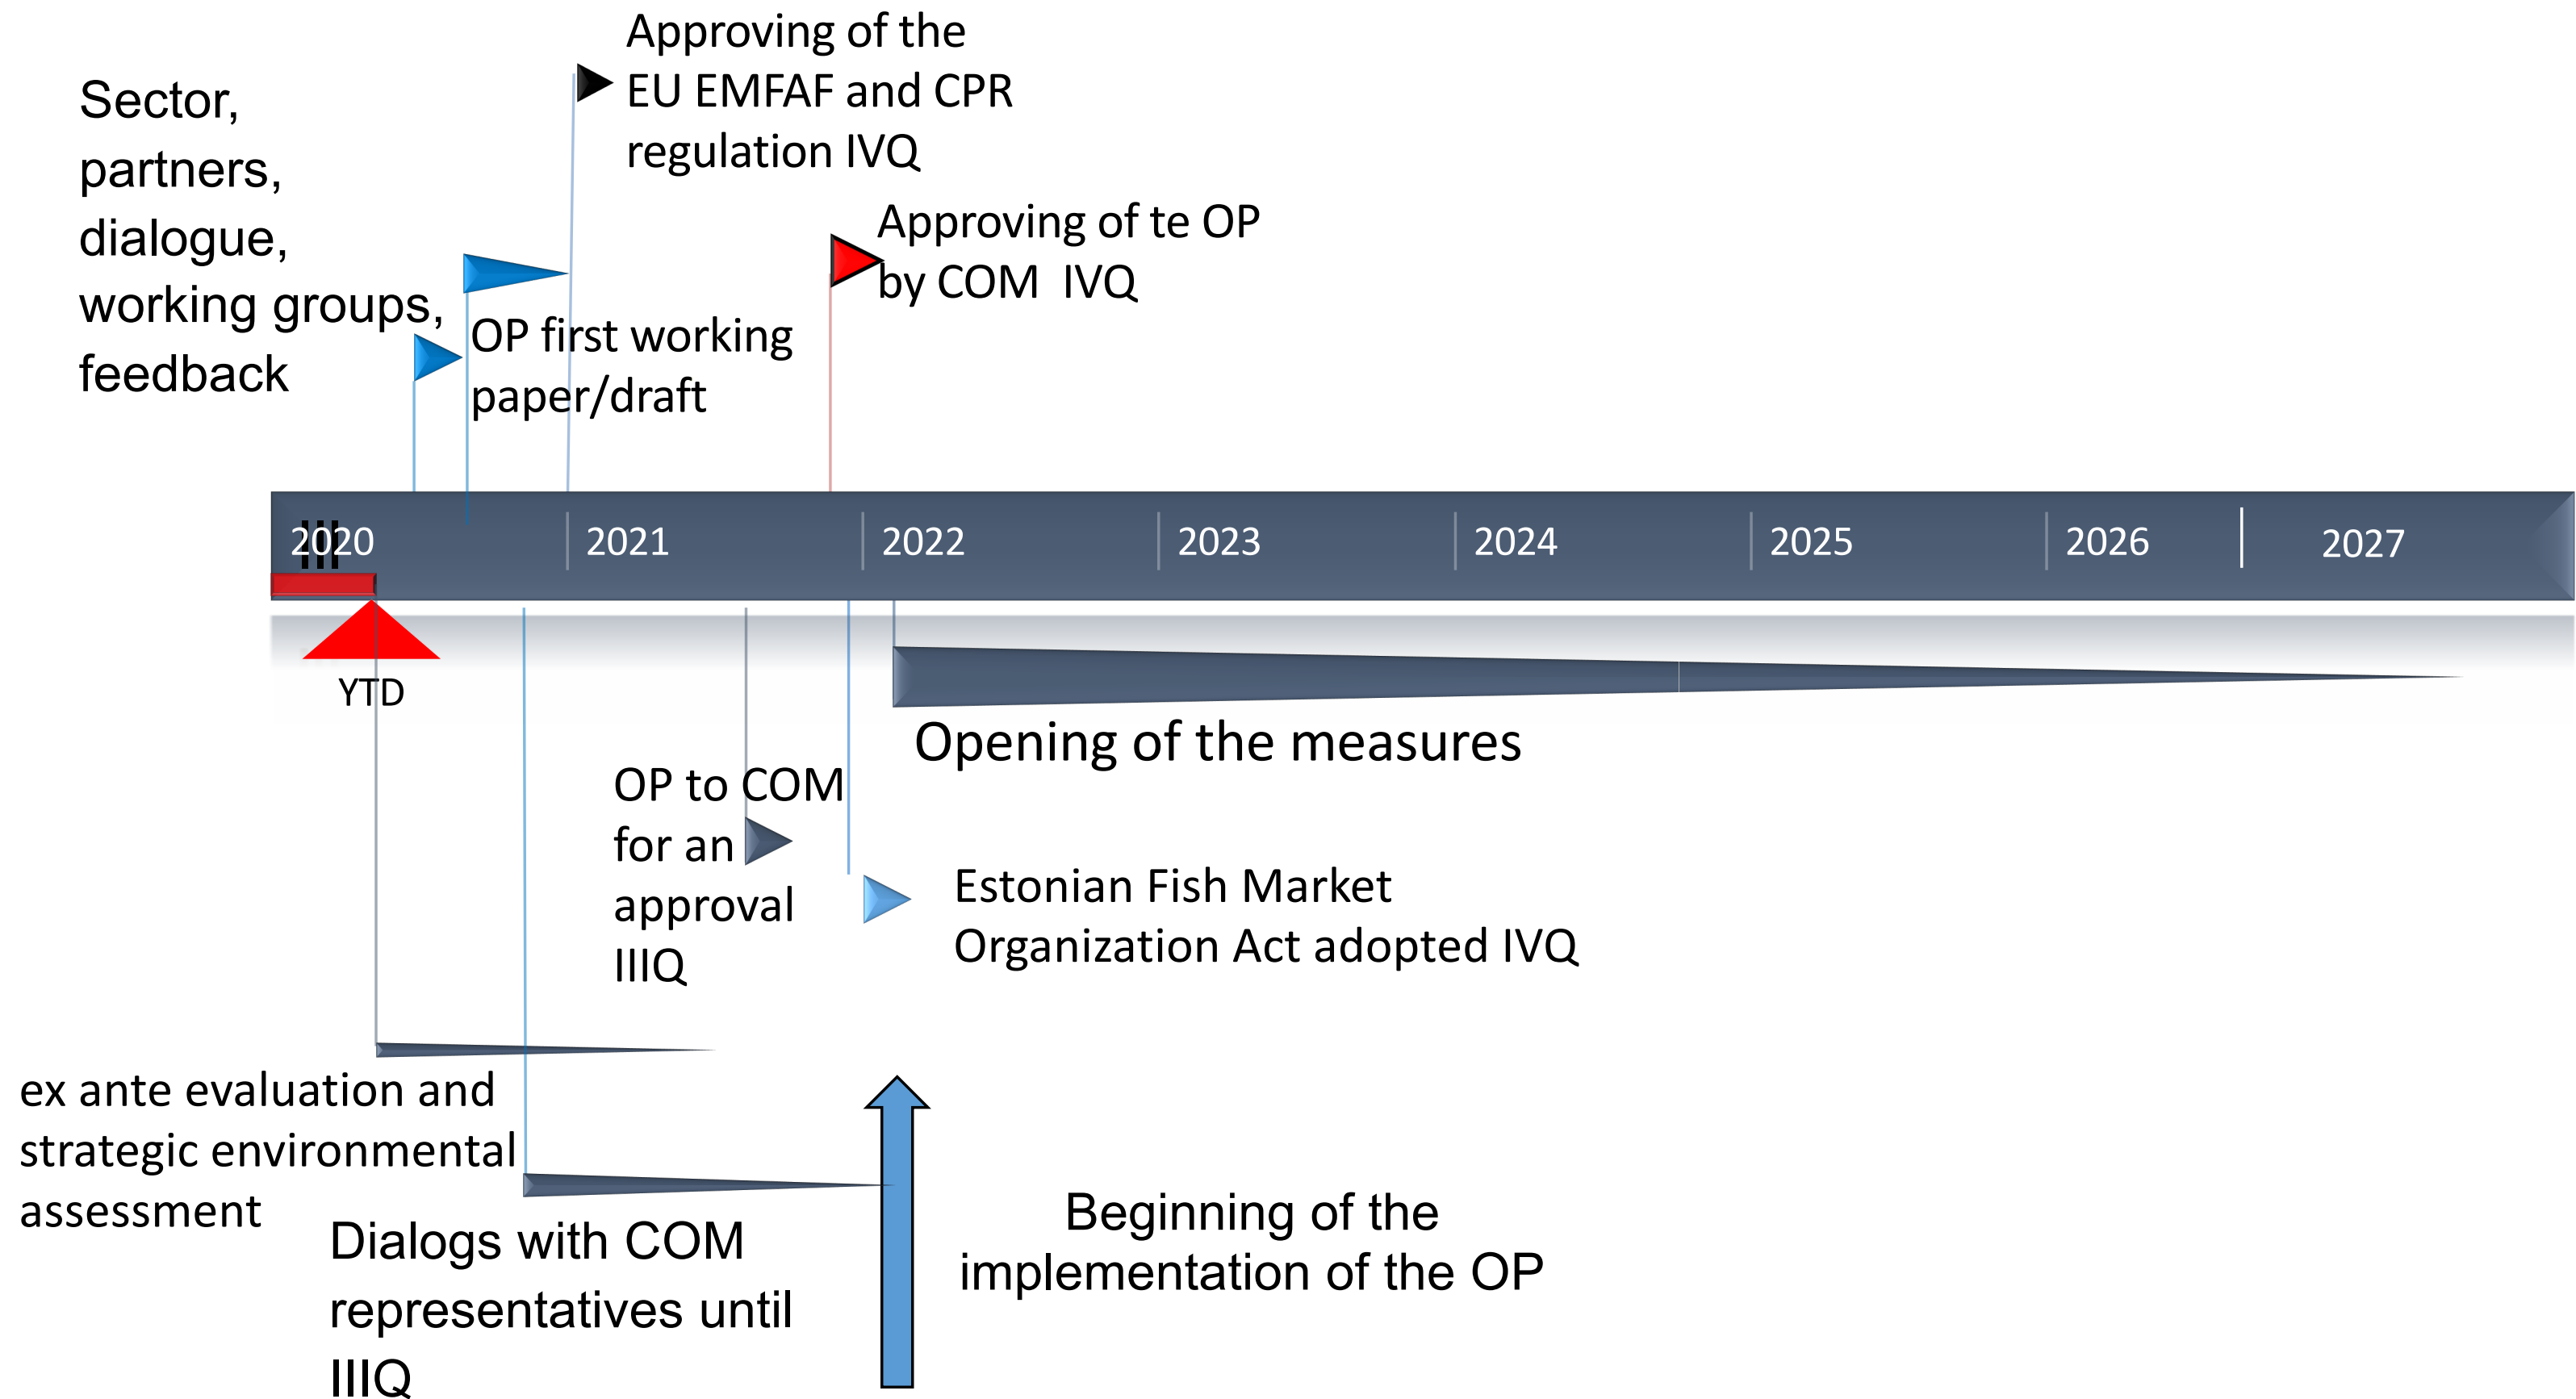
Sector, partners, dialogue, working groups, feedback

Approving of the EU EMFAF and CPR regulation IVQ

OP first working paper/draft

Approving of te OP by COM IVQ

III
2020
2021
2022
2023
2024
2025
2026
2027

YTD

Opening of the measures

OP to COM for an approval IIIQ

Estonian Fish Market Organization Act adopted IVQ

ex ante evaluation and strategic environmental assessment

Dialogs with COM representatives until IIIQ

Beginning of the implementation of the OP